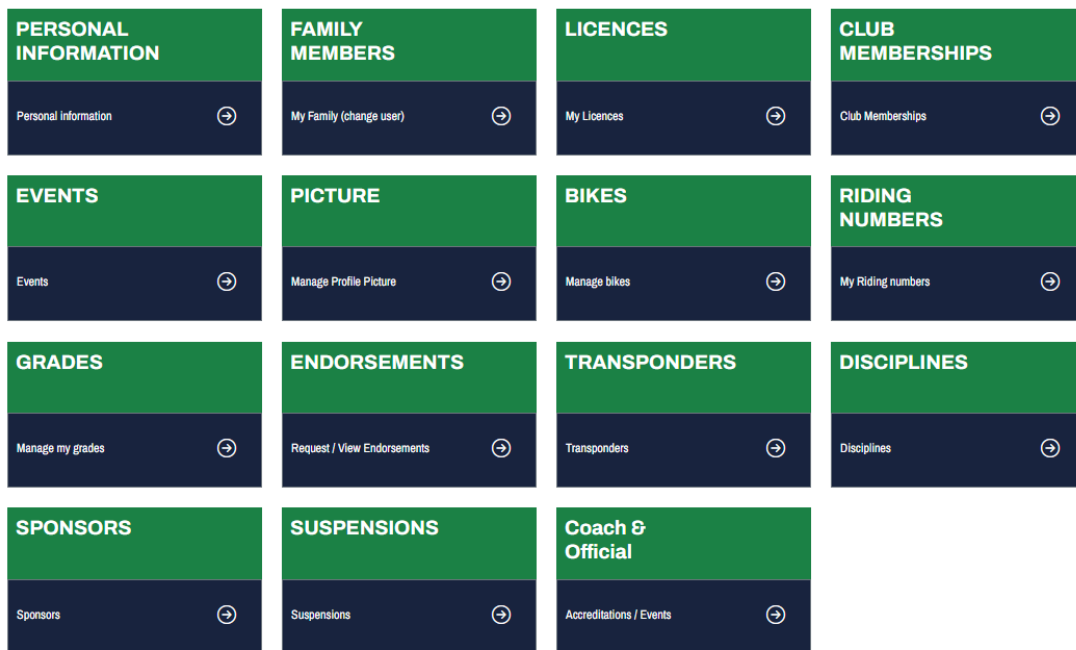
PERSONAL INFORMATION

Personal information

FAMILY MEMBERS

My Family (change user)

LICENCES

My Licences

CLUB MEMBERSHIPS

Club Memberships

EVENTS

Events

PICTURE

Manage Profile Picture

BIKES

Manage bikes

RIDING NUMBERS

My Riding numbers

GRADES

Manage my grades

ENDORSEMENTS

Request / View Endorsements

TRANSPONDERS

Transponders

DISCIPLINES

Disciplines

SPONSORS

Sponsors

SUSPENSIONS

Suspensions

Coach & Official

Accreditations / Events